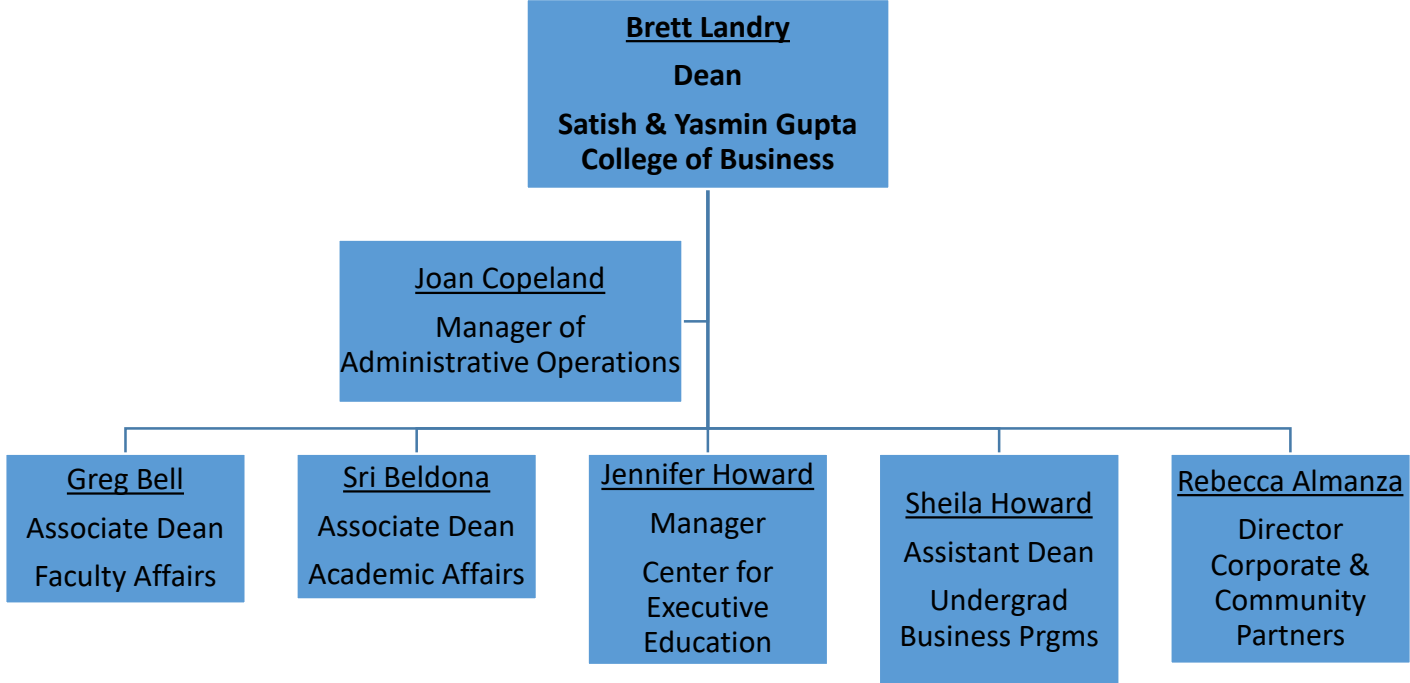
Brett Landry
Dean
Satish & Yasmin Gupta College of Business

Joan Copeland
Manager of Administrative Operations

Greg Bell
Associate Dean
Faculty Affairs

Sri Beldona
Associate Dean
Academic Affairs

Jennifer Howard
Manager
Center for Executive Education

Sheila Howard
Assistant Dean
Undergrad Business Prgms

Rebecca Almanza
Director Corporate & Community Partners